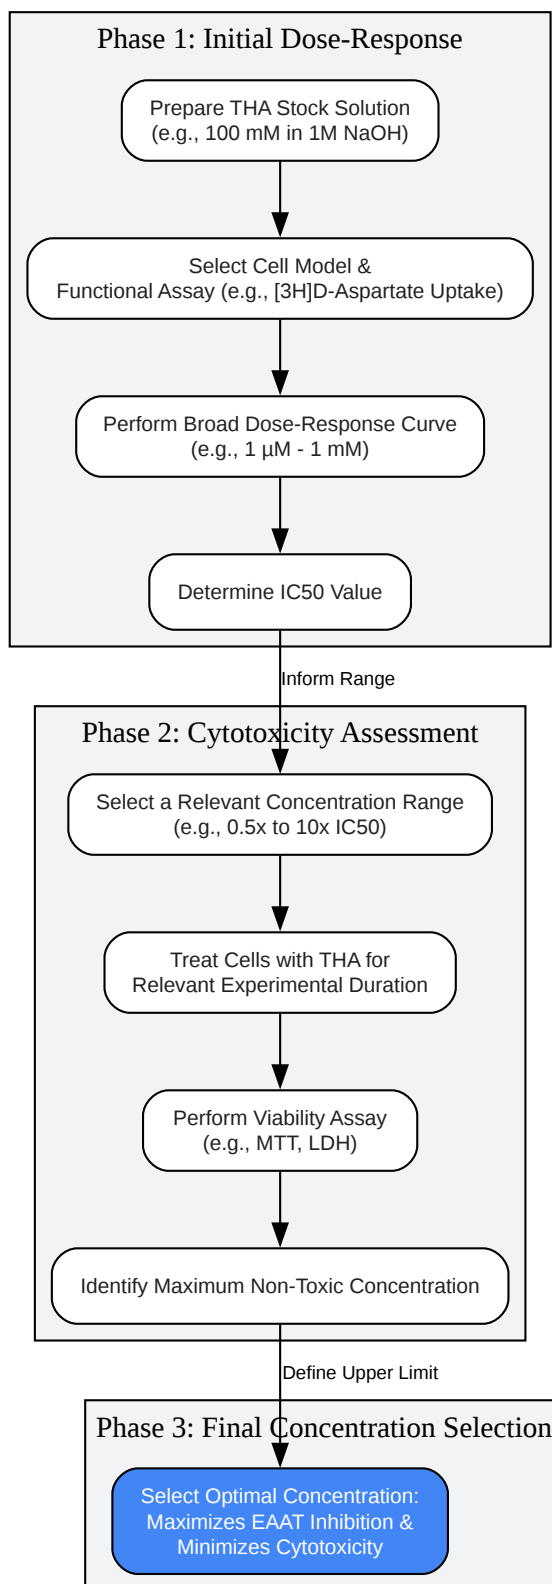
Phase 1: Initial Dose-Response

Prepare THA Stock Solution (e.g., 100 mM in 1M NaOH)

Select Cell Model & Functional Assay (e.g., [3H]D-Aspartate Uptake)

Perform Broad Dose-Response Curve (e.g., 1 µM - 1 mM)

Determine IC50 Value

Inform Range

Phase 2: Cytotoxicity Assessment

Select a Relevant Concentration Range (e.g., 0.5x to 10x IC50)

Treat Cells with THA for Relevant Experimental Duration

Perform Viability Assay (e.g., MTT, LDH)

Identify Maximum Non-Toxic Concentration

Define Upper Limit

Phase 3: Final Concentration Selection

Select Optimal Concentration: Maximizes EAAT Inhibition & Minimizes Cytotoxicity